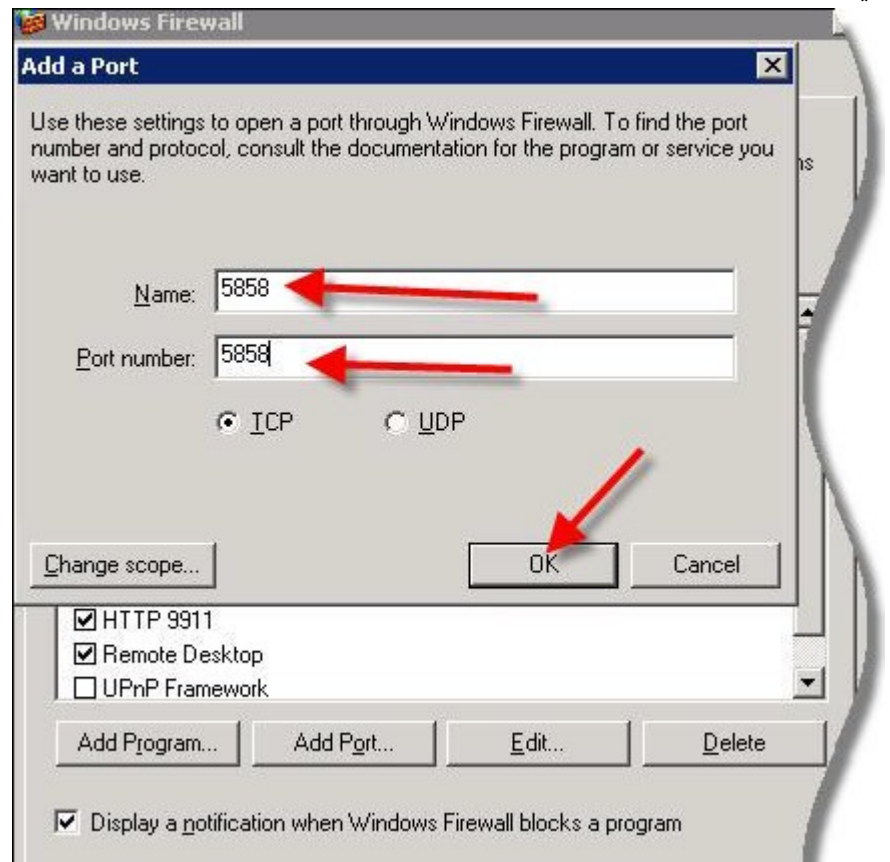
Windows Firewall

Add a Port

Use these settings to open a port through Windows Firewall. To find the port number and protocol, consult the documentation for the program or service you want to use.

ns

Name: 5858

Port number: 5858

TCP UDP

Change scope...

OK

Cancel

HTTP 9911
Remote Desktop
UPnP Framework

Add Program...
Add Port...
Edit...
Delete

Display a notification when Windows Firewall blocks a program